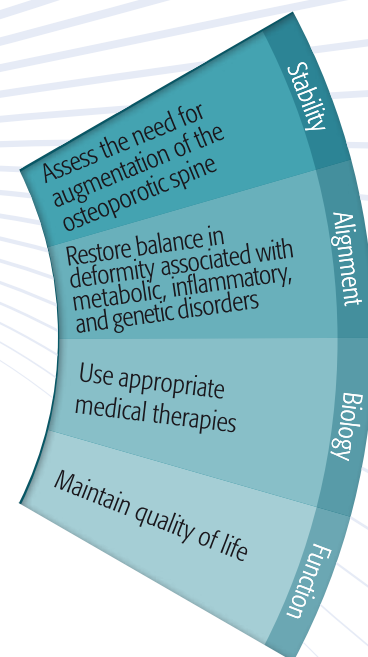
Assess the need for augmentation of the osteoporotic spine

Stability

Restore balance in deformity associated with metabolic, inflammatory, and genetic disorders

Alignment

Use appropriate medical therapies

Biology

Maintain quality of life

Function